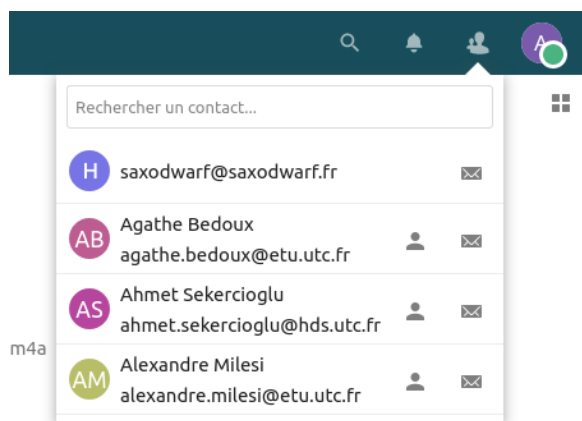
A

Rechercher un contact...

H saxodwarf@saxodwarf.fr

AB Agathe Bedoux
agathe.bedoux@etu.utc.fr

AS Ahmet Sekercioglu
ahmet.sekercioglu@hds.utc.fr

m4a

AM Alexandre Milesi
alexandre.milesi@etu.utc.fr